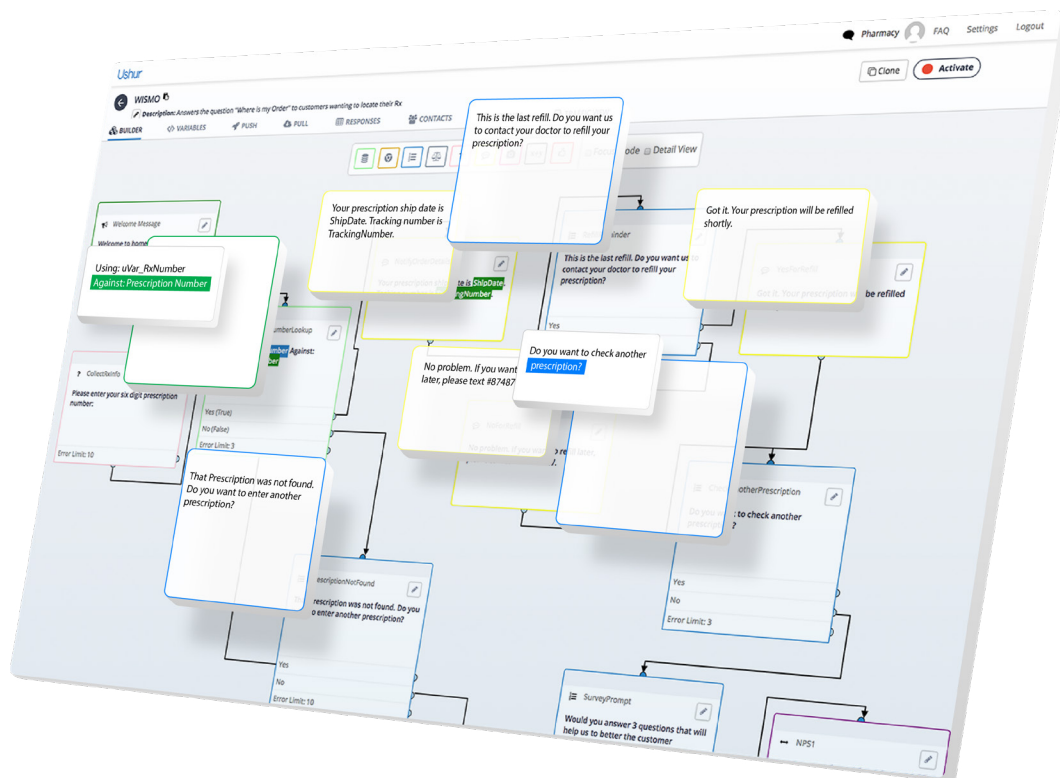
Pharmacy FAQ Settings Logout

Ushur

Clone Activate

WISMO

Description: Answers the question "Where is my Order" to customers wanting to locate their Rx

BUILDER VARIABLES PUSH PULL RESPONSES CONTACTS

This is the last refill. Do you want us to contact your doctor to refill your prescription?

ode Detail View

Welcome Message

Welcome to home

Using: uVar_RxNumber
Against: Prescription Number

Your prescription ship date is ShipDate. Tracking number is TrackingNumber.

Your prescription ate is ShipDate. ngNumber.

inder

This is the last refill. Do you want us contact your doctor to refill your prescription?

Yes

Got it. Your prescription will be refilled shortly.

Got it. Your prescription w be refilled

umberLookup

mber Against: ber

CollectRxInfo

Please enter your six digit prescription number.

Error Limit: 10

Yes (True)

No (False)

Error Limit: 3

No problem. If you want later, please text #87487

Do you want to check another prescription?

No problem. If you want to re ll later, t

otherPrescription

Do you t to check another

That Prescription was not found. Do you want to enter another prescription?

rescriptionNotFound

rescription was not found. Do you enter another prescription?

Yes

No

Error Limit: 10

Yes

No

Error Limit: 3

SurveyPrompt

Would you answer 3 questions that will help us to better the customer

NPS1